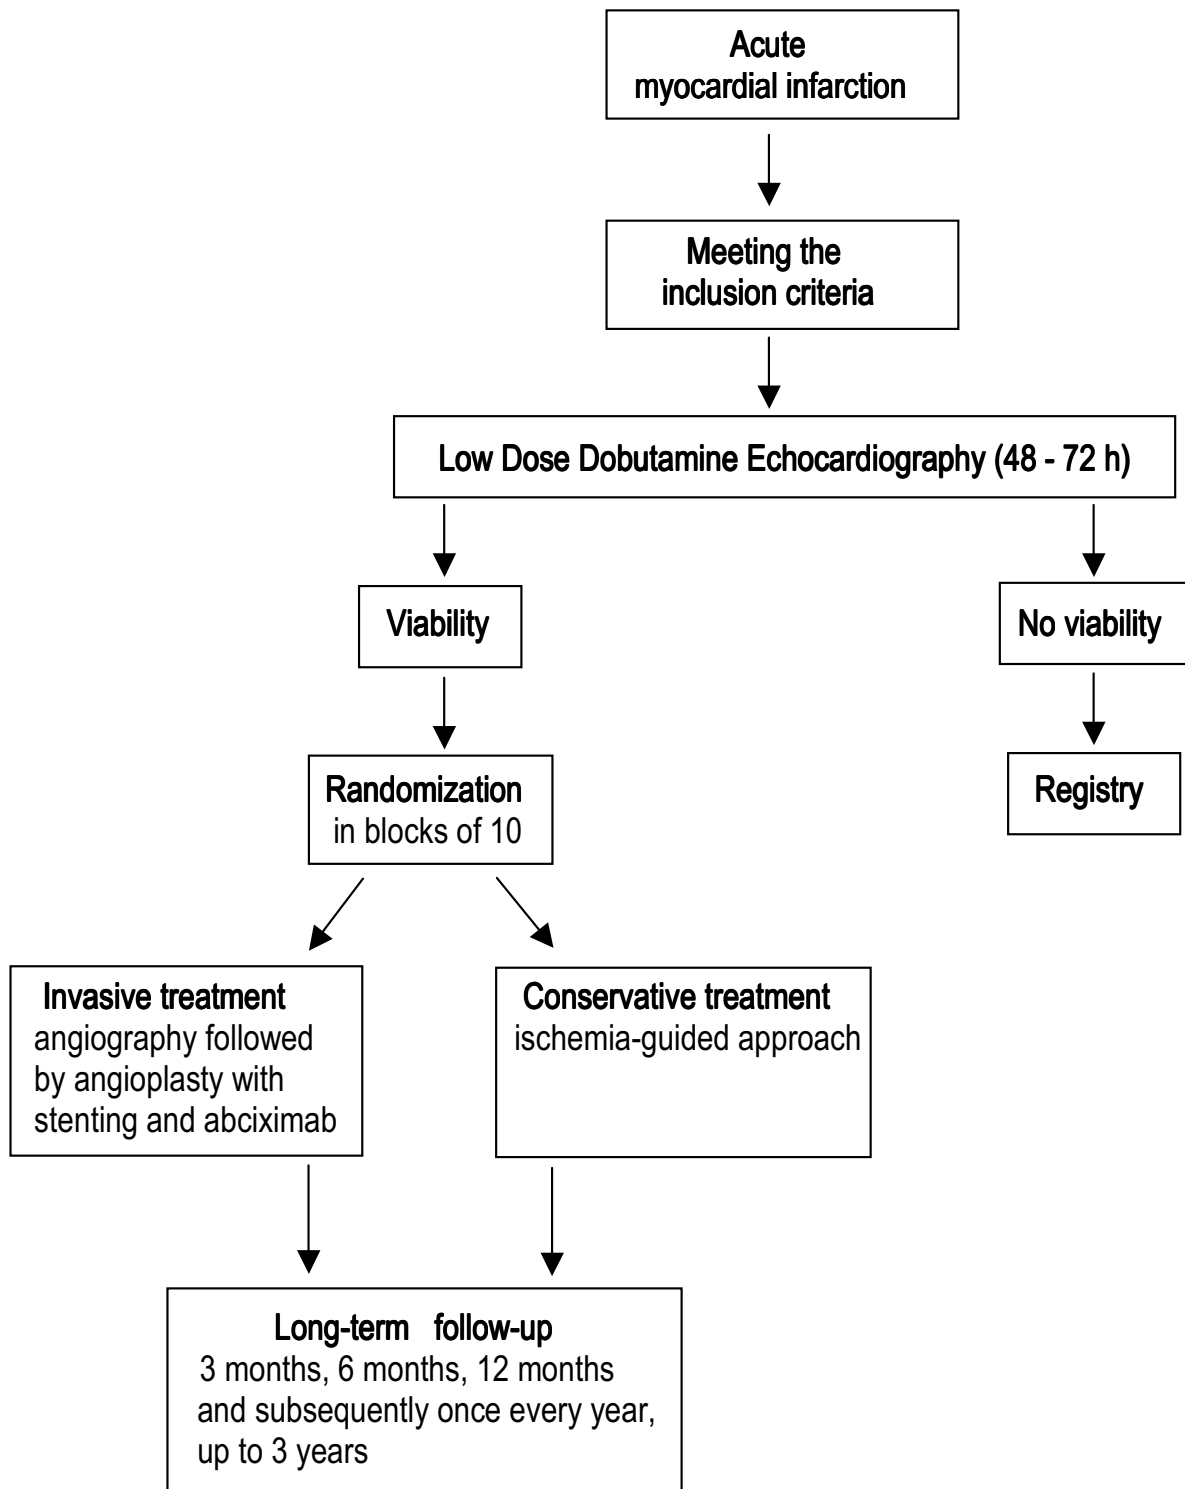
Acute
myocardial infarction

Meeting the
inclusion criteria

Low Dose Dobutamine Echocardiography (48 - 72 h)

Viability

No viability

Randomization
in blocks of 10

Registry

Invasive treatment
angiography followed by angioplasty with stenting and abciximab

Conservative treatment
ischemia-guided approach

Long-term follow-up
3 months, 6 months, 12 months and subsequently once every year, up to 3 years